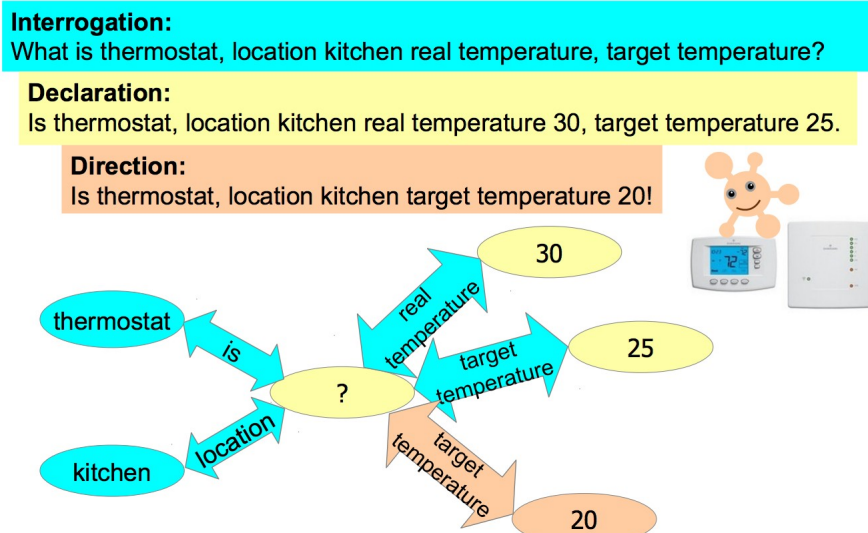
Interrogation:
What is thermostat, location kitchen real temperature, target temperature?

Declaration:
Is thermostat, location kitchen real temperature 30, target temperature 25.

Direction:
Is thermostat, location kitchen target temperature 20!

30

thermostat

real temperature

is

target temperature

25

?

location

kitchen

target temperature

20

72